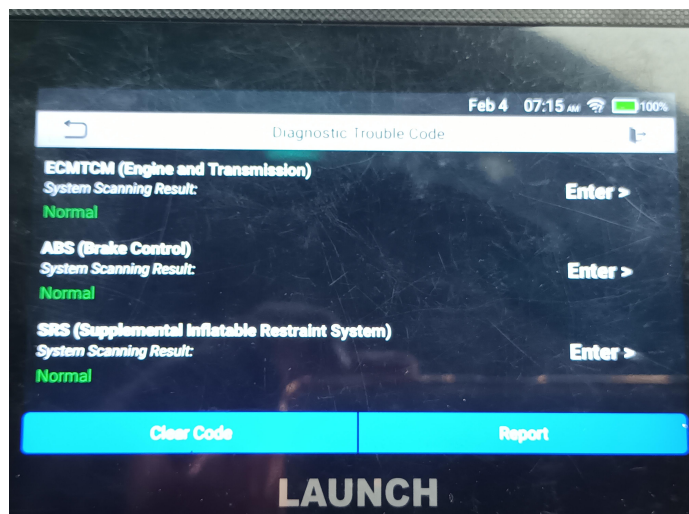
Feb 4 07:15 AM 100%

Diagnostic Trouble Code

ECMTCM (Engine and Transmission)
System Scanning Result:
Normal
Enter >

ABS (Brake Control)
System Scanning Result:
Normal
Enter >

SRS (Supplemental Inflatable Restraint System)
System Scanning Result:
Normal
Enter >

Clear Code
Report

LAUNCH